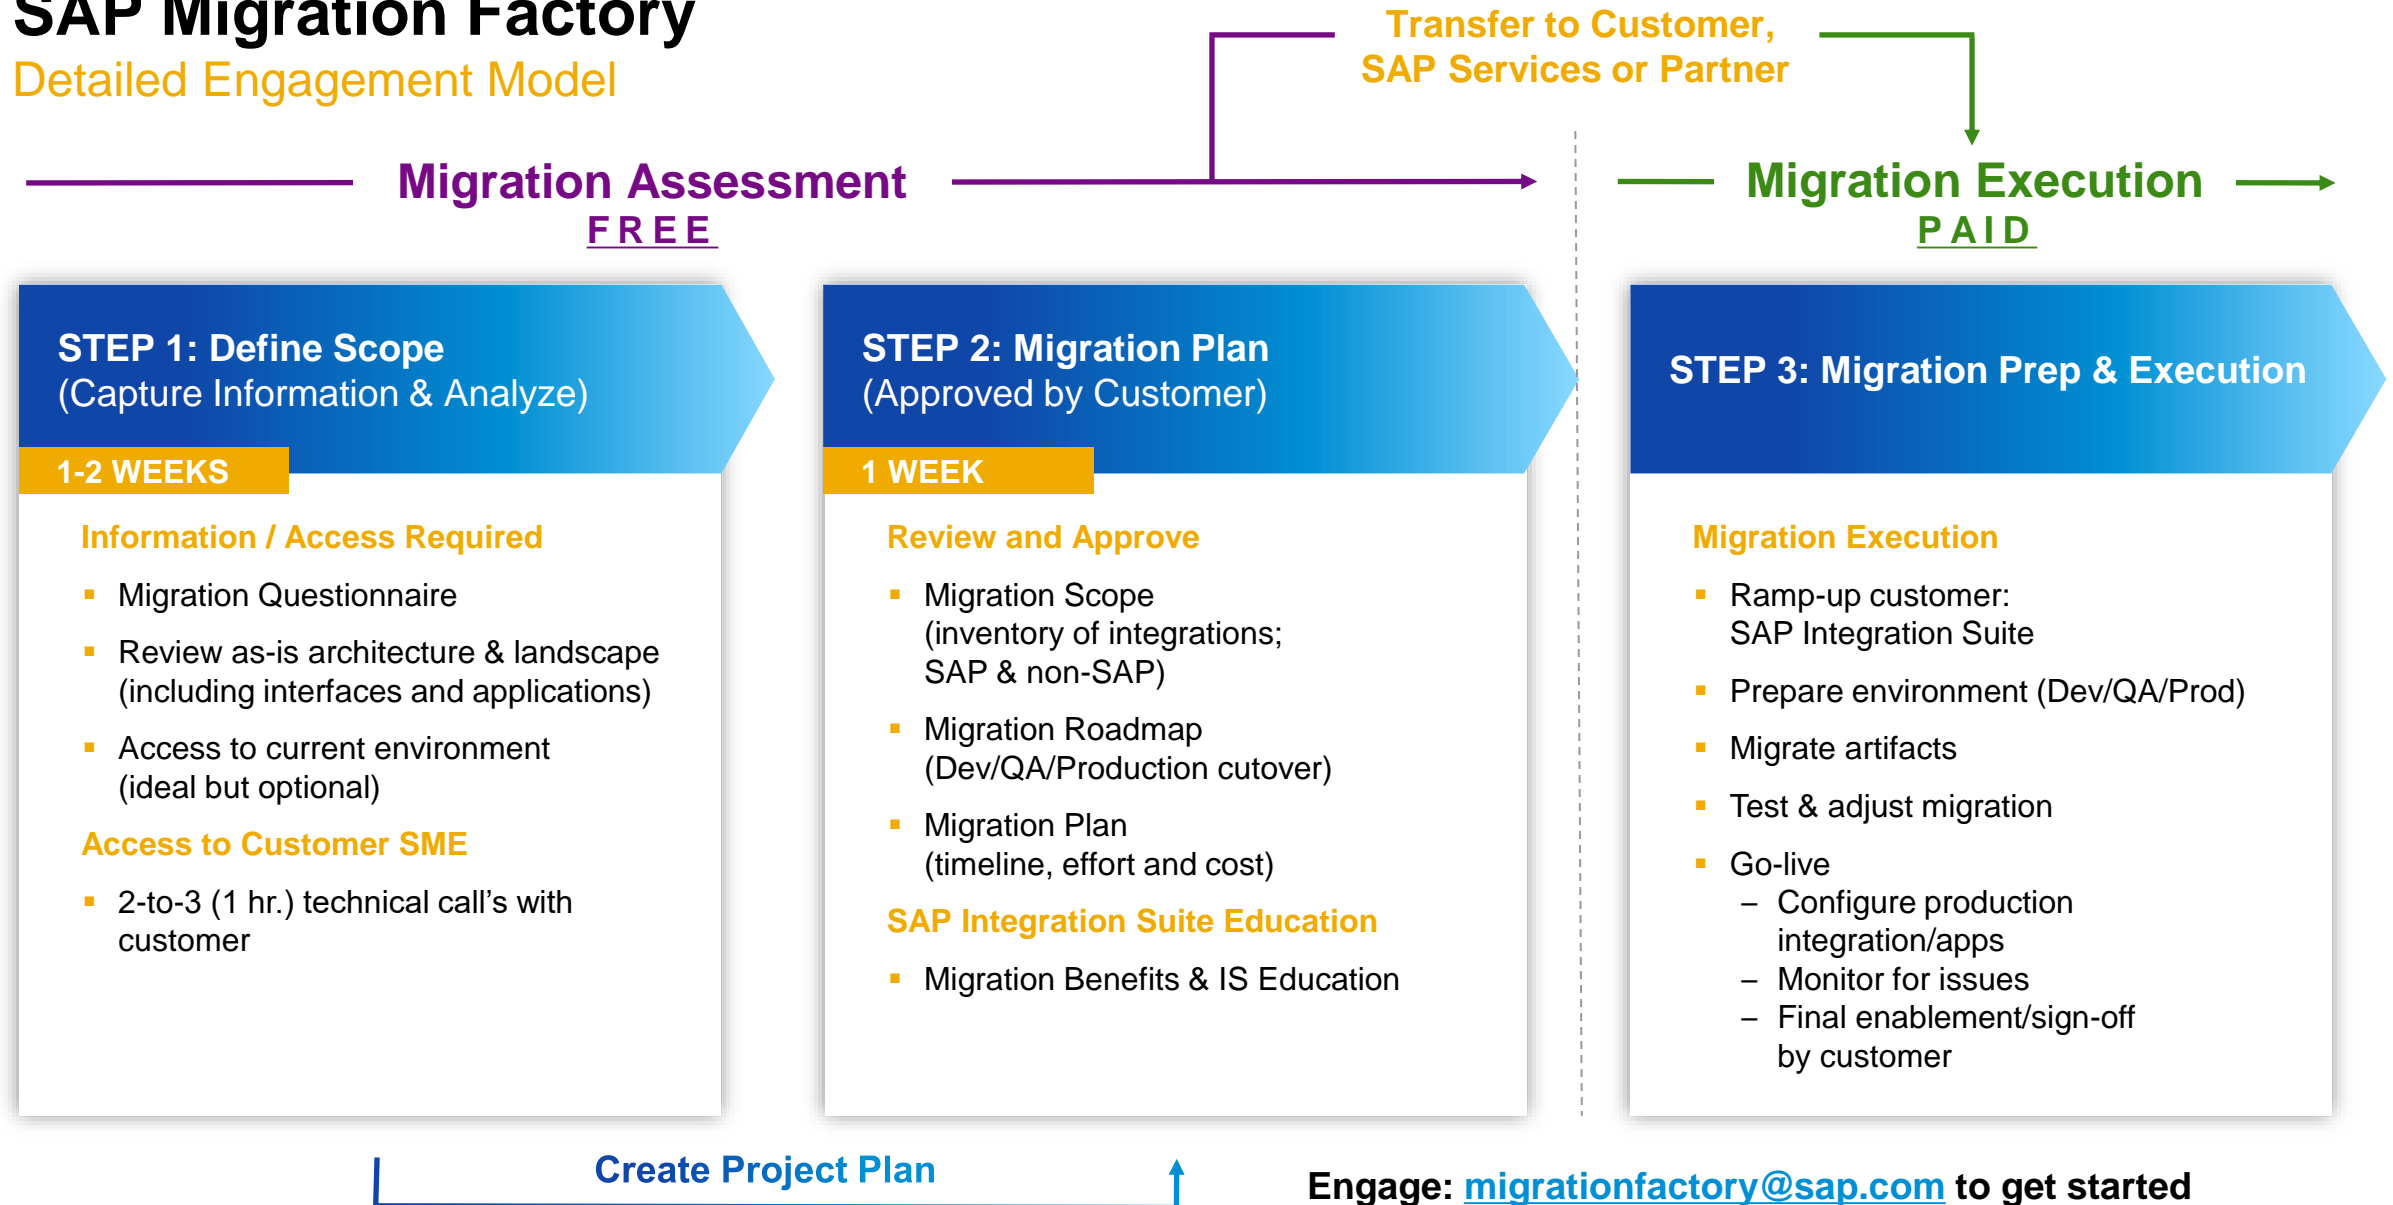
SAP Migration Factory
Detailed Engagement Model

Transfer to Customer, SAP Services or Partner

Migration Assessment
FREE

Migration Execution
PAID

STEP 1: Define Scope
(Capture Information & Analyze)

1-2 WEEKS

Information / Access Required

- Migration Questionnaire
- Review as-is architecture & landscape (including interfaces and applications)
- Access to current environment (ideal but optional)

Access to Customer SME

- 2-to-3 (1 hr.) technical call's with customer

STEP 2: Migration Plan
(Approved by Customer)

1 WEEK

Review and Approve

- Migration Scope (inventory of integrations; SAP & non-SAP)
- Migration Roadmap (Dev/QA/Production cutover)
- Migration Plan (timeline, effort and cost)

SAP Integration Suite Education

- Migration Benefits & IS Education

STEP 3: Migration Prep & Execution

Migration Execution

- Ramp-up customer: SAP Integration Suite
- Prepare environment (Dev/QA/Prod)
- Migrate artifacts
- Test & adjust migration
- Go-live
  – Configure production integration/apps
  – Monitor for issues
  – Final enablement/sign-off by customer

Create Project Plan

Engage: migrationfactory@sap.com to get started